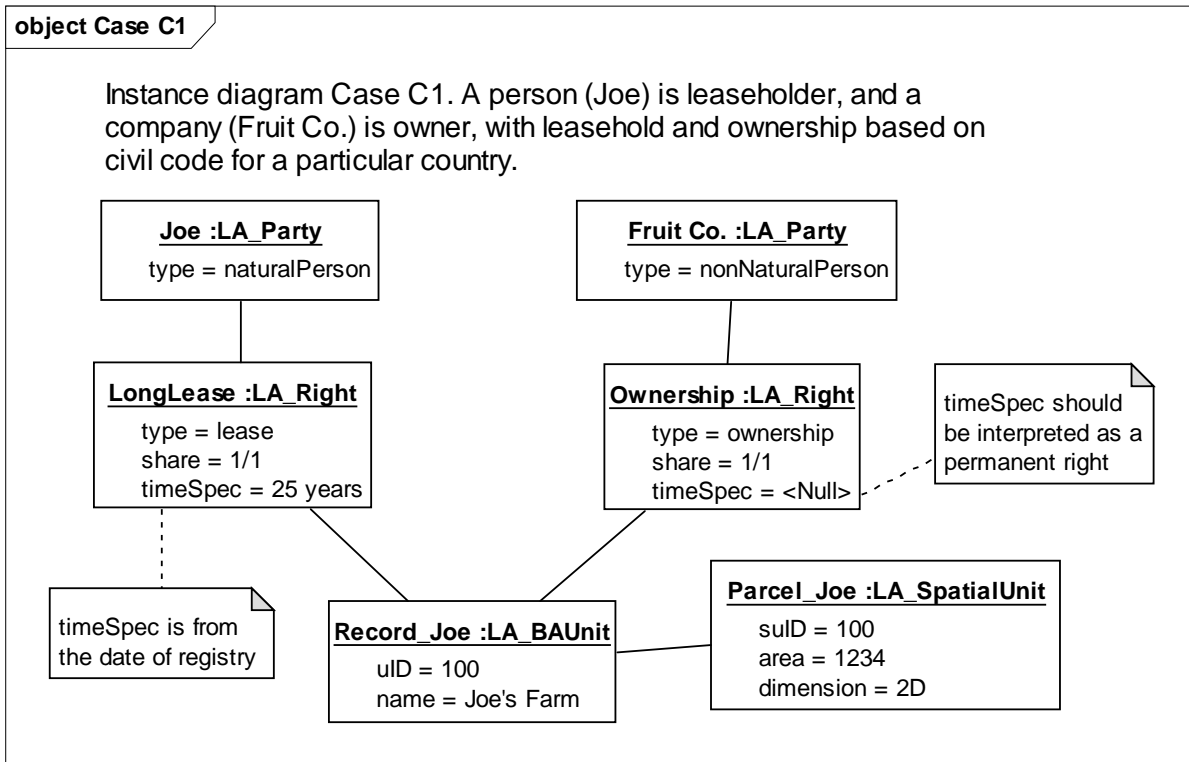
object Case C1

Instance diagram Case C1. A person (Joe) is leaseholder, and a company (Fruit Co.) is owner, with leasehold and ownership based on civil code for a particular country.

Joe :LA_Party
type = naturalPerson

Fruit Co. :LA_Party
type = nonNaturalPerson

LongLease :LA_Right
type = lease
share = 1/1
timeSpec = 25 years

Ownership :LA_Right
type = ownership
share = 1/1
timeSpec = <Null>

timeSpec should be interpreted as a permanent right

timeSpec is from the date of registry

Record_Joe :LA_BAUnit
uID = 100
name = Joe's Farm

Parcel_Joe :LA_SpatialUnit
suID = 100
area = 1234
dimension = 2D